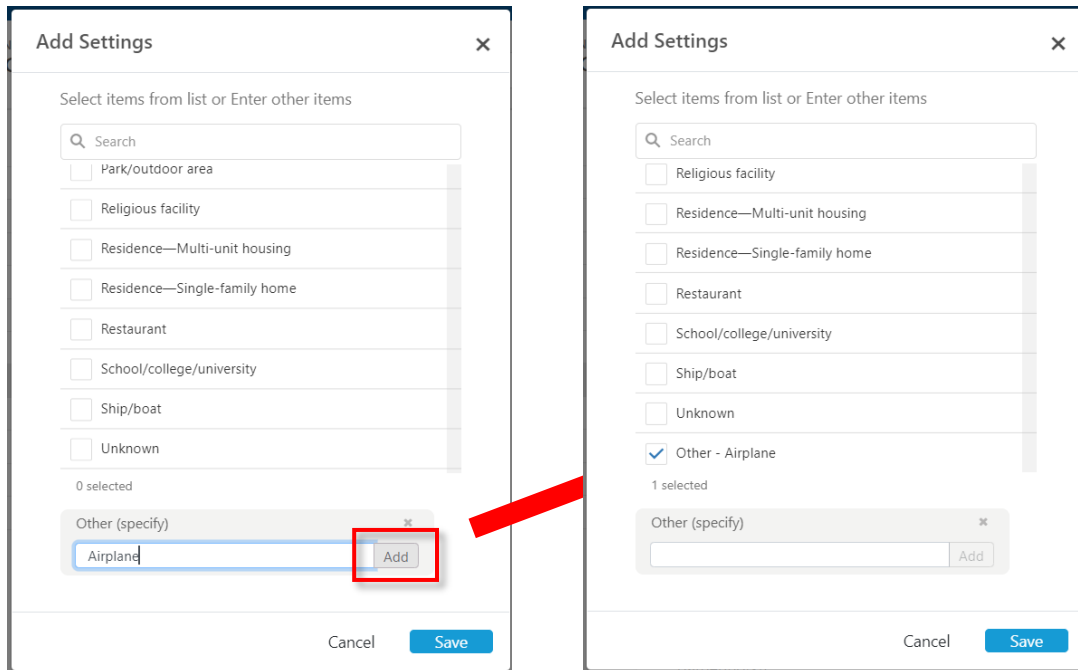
Add Settings ×

Select items from list or Enter other items

Search

Park/outdoor area

Religious facility

Residence—Multi-unit housing

Residence—Single-family home

Restaurant

School/college/university

Ship/boat

Unknown

0 selected

Other (specify) ×

Airplane Add

Cancel Save

Add Settings ×

Select items from list or Enter other items

Search

Religious facility

Residence—Multi-unit housing

Residence—Single-family home

Restaurant

School/college/university

Ship/boat

Unknown

Other - Airplane

1 selected

Other (specify) ×

Add

Cancel Save